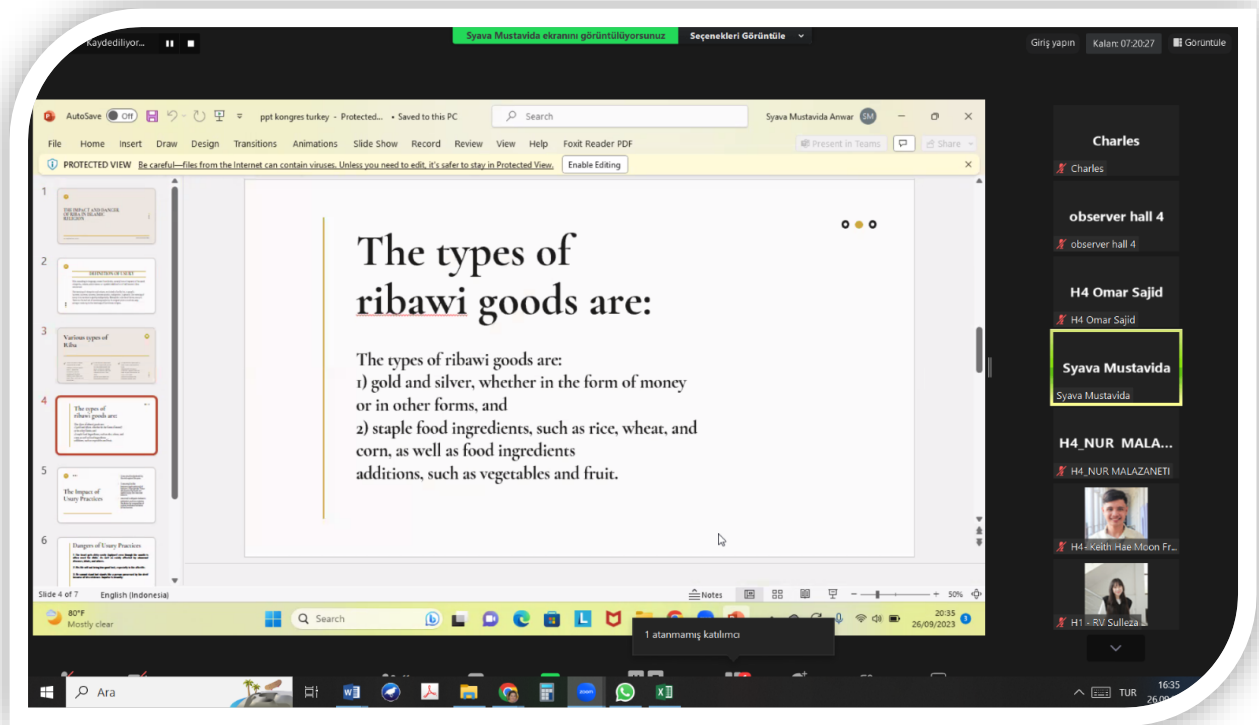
Kaydediliyor...

Syava Mustavida ekranını görüntülüyorsunuz

Seçenekleri Görüntüle

Giriş yapın

Kalan: 07:20:27

Görüntüle

AutoSave Off

ppt kongres turkey - Protected... • Saved to this PC

Search

Syava Mustavida Anwar SM

File Home Insert Draw Design Transitions Animations Slide Show Record Review View Help Foxit Reader PDF

Present in Teams

Share

PROTECTED VIEW Be careful—files from the Internet can contain viruses. Unless you need to edit, it's safer to stay in Protected View. Enable Editing

1 THE IMPACT AND DANGER OF RIBA IN ISLAMIC RELIGION

2 DEFINITION OF USURY

3 Various types of Riba

4 The types of ribawi goods are:

5 The Impact of Usury Practices

6 Dangers of Usury Practices

The types of ribawi goods are:

The types of ribawi goods are:
1) gold and silver, whether in the form of money or in other forms, and
2) staple food ingredients, such as rice, wheat, and corn, as well as food ingredients additions, such as vegetables and fruit.

Slide 4 of 7 English (Indonesia) Notes 50%

80°F Mostly clear

Search

20:35 26/09/2023

Charles

Charles

observer hall 4

observer hall 4

H4 Omar Sajid

H4 Omar Sajid

Syava Mustavida

Syava Mustavida

H4_NUR MALA...

H4_NUR MALAZANETI

H4 - Keith Hae Moon Fr...

H1 - RV Sulleza

1 atanmamış katılımcı

Ara

TUR 16:35 26/09